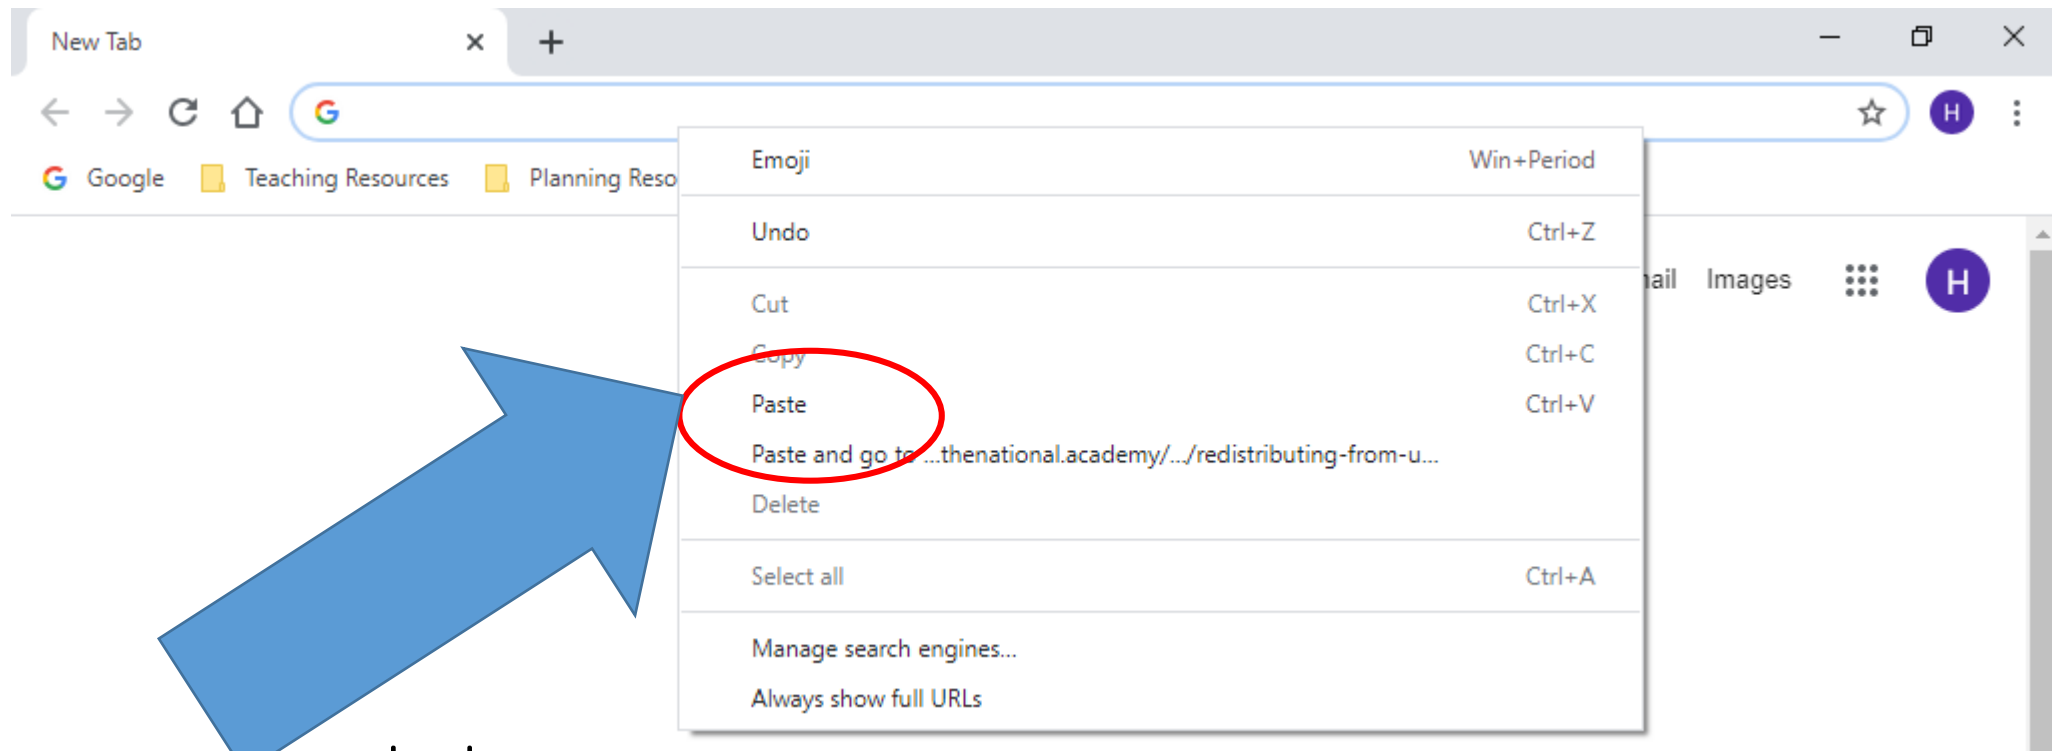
New Tab ×

Google Teaching Resources Planning Reso

Emoji Win+Period

Undo Ctrl+Z

Cut Ctrl+X
Copy Ctrl+C
Paste Ctrl+V
Paste and go to ...thenational.academy/.../redistributing-from-u...
Delete

Select all Ctrl+A

Manage search engines...
Always show full URLs

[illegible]ail Images H